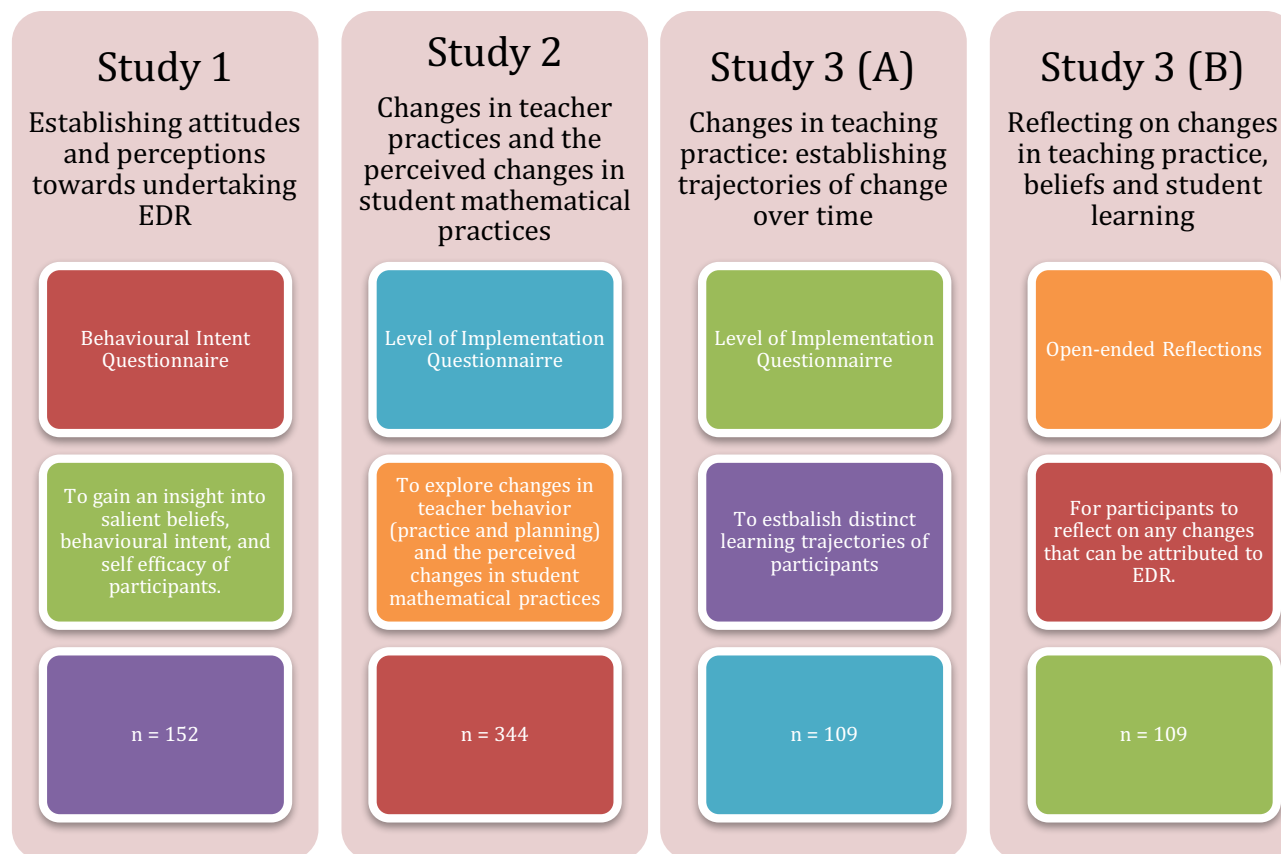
Study 1

Establishing attitudes and perceptions towards undertaking EDR

Behavioural Intent Questionnaire

To gain an insight into salient beliefs, behavioural intent, and self efficacy of participants.

n = 152

Study 2

Changes in teacher practices and the perceived changes in student mathematical practices

Level of Implementation Questionnairre

To explore changes in teacher behavior (practice and planning) and the perceived changes in student mathematical practices

n = 344

Study 3 (A)

Changes in teaching practice: establishing trajectories of change over time

Level of Implementation Questionnairre

To estbalish distinct learning trajectories of participants

n = 109

Study 3 (B)

Reflecting on changes in teaching practice, beliefs and student learning

Open-ended Reflections

For participants to reflect on any changes that can be attributed to EDR.

n = 109